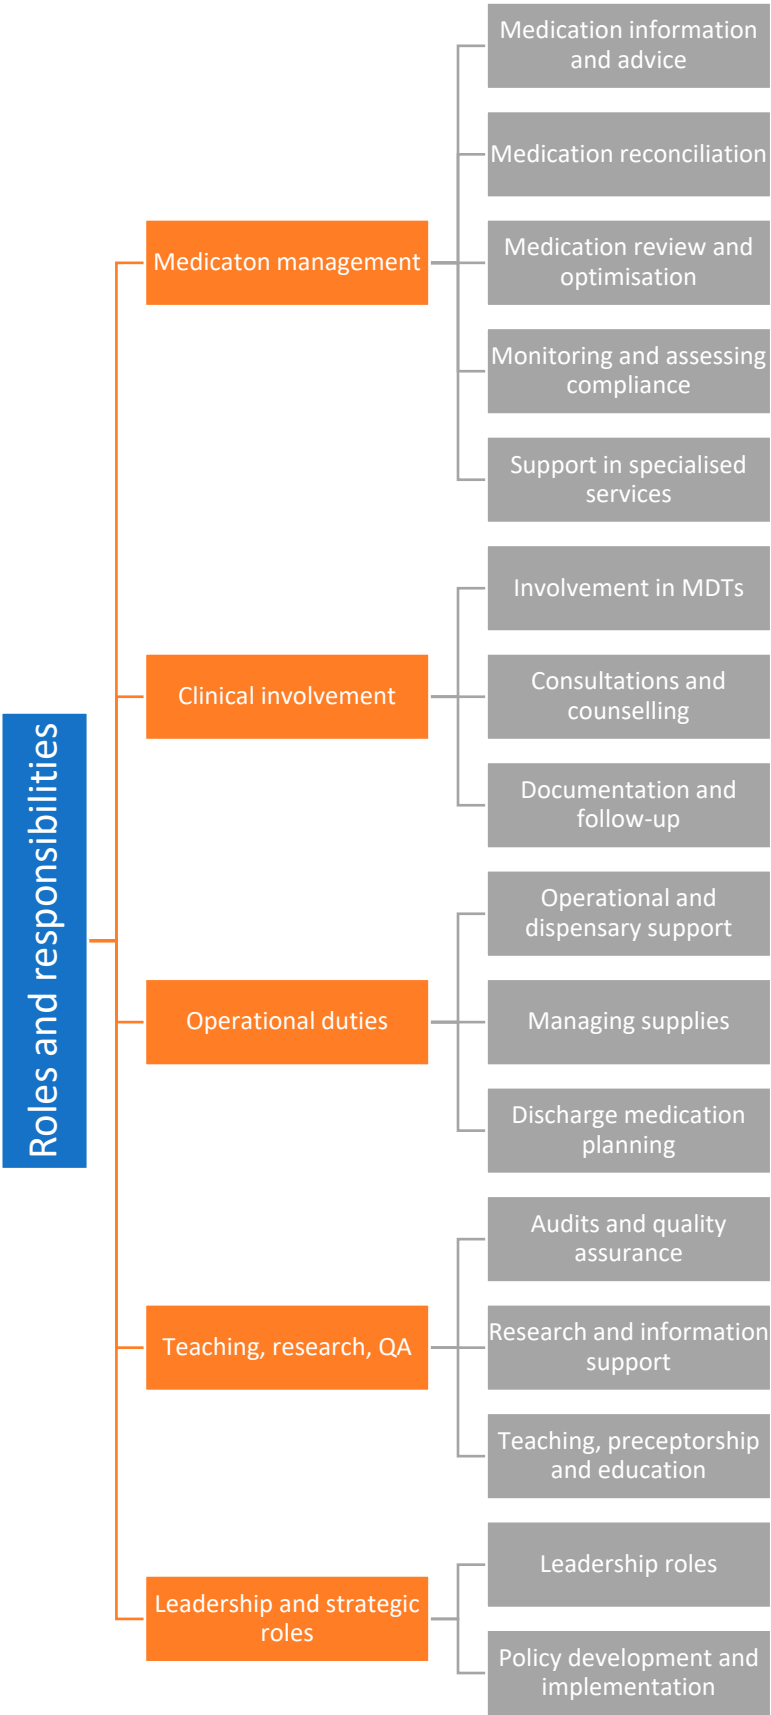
Roles and responsibilities

Medicaton management

Medication information and advice

Medication reconciliation

Medication review and optimisation

Monitoring and assessing compliance

Support in specialised services

Clinical involvement

Involvement in MDTs

Consultations and counselling

Documentation and follow-up

Operational duties

Operational and dispensary support

Managing supplies

Discharge medication planning

Teaching, research, QA

Audits and quality assurance

Research and information support

Teaching, preceptorship and education

Leadership and strategic roles

Leadership roles

Policy development and implementation